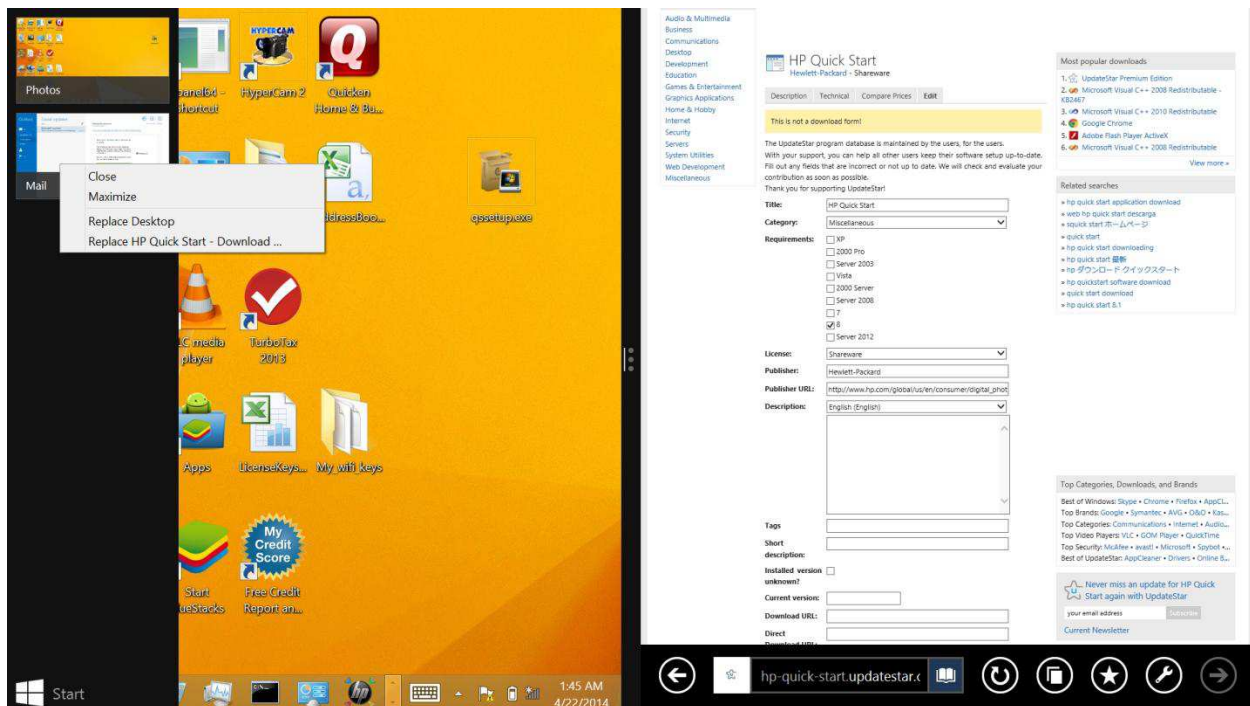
Photos

Mail

Close
Maximize
Replace Desktop
Replace HP Quick Start - Download ...

Start

HYPERCAM
HyperCam 2
Quicken Home & Bu...
anel64 - shortcut
ddressBoo...
qssetup.exe
LC media player
TurboTax 2013
Apps
LicenseKeys...
My wifi keys
My Credit Score
Start ueStacks
Free Credit Report an...

1:45 AM
4/22/2014

Audio & Multimedia
Business
Communications
Desktop
Development
Education
Games & Entertainment
Graphics Applications
Home & Hobby
Internet
Security
Servers
System Utilities
Web Development
Miscellaneous

HP Quick Start
Hewlett-Packard - Shareware

Description | Technical | Compare Prices | Edit

This is not a download form!

The UpdateStar program database is maintained by the users, for the users. With your support, you can help all other users keep their software setup up-to-date. Fill out any fields that are incorrect or not up to date. We will check and evaluate your contribution as soon as possible.
Thank you for supporting UpdateStar!

Title: HP Quick Start
Category: Miscellaneous
Requirements: XP
2000 Pro
Server 2003
Vista
2000 Server
Server 2008
7
8
Server 2012
License: Shareware
Publisher: Hewlett-Packard
Publisher URL: http://www.hp.com/global/us/en/consumer/digital_phot
Description: English (English)
Tags
Short description:
Installed version unknown?
Current version:
Download URL:
Direct

Most popular downloads
1. UpdateStar Premium Edition
2. Microsoft Visual C++ 2008 Redistributable - KB2467
3. Microsoft Visual C++ 2010 Redistributable
4. Google Chrome
5. Adobe Flash Player ActiveX
6. Microsoft Visual C++ 2008 Redistributable
View more »

Related searches
» hp quick start application download
» web hp quick start descarga
» squick start ホームページ
» quick start
» hp quick start downloading
» hp quick start 最新
» hp ダウンロード クイックスタート
» hp quickstert software download
» quick start download
» hp quick start 8.1

Top Categories, Downloads, and Brands
Best of Windows: Skype • Chrome • Firefox • AppCl...
Top Brands: Google • Symantec • AVG • O&O • Kas...
Top Categories: Communications • Internet • Audio...
Top Video Players: VLC • GOM Player • QuickTime
Top Security: McAfee • avast! • Microsoft • Spybot •...
Best of UpdateStar: AppCleaner • Drivers • Online B...

Never miss an update for HP Quick Start again with UpdateStar
your email address
Subscribe
Current Newsletter

hp-quick-start.updatestar.c